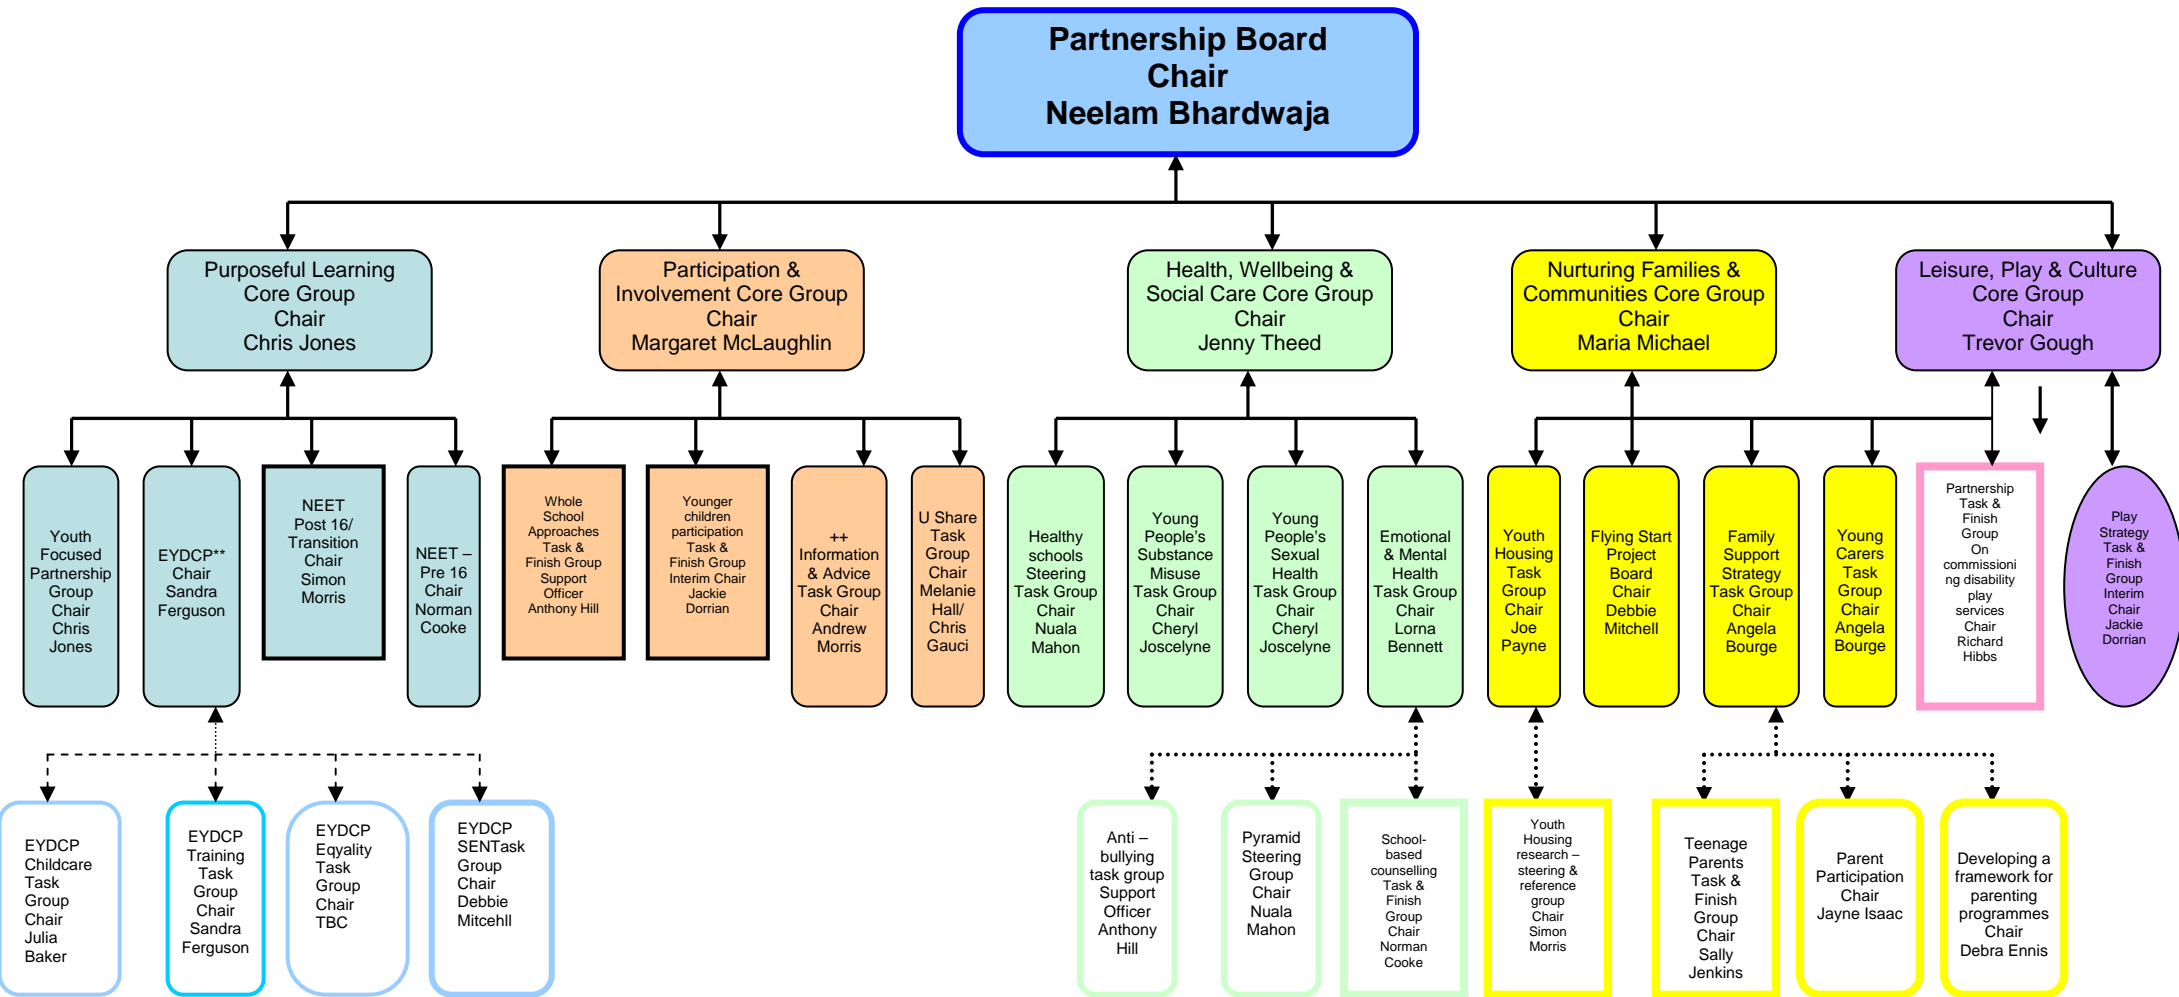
Partnership Board
Chair
Neelam Bhardwaja

Purposeful Learning Core Group
Chair
Chris Jones

Participation & Involvement Core Group
Chair
Margaret McLaughlin

Health, Wellbeing & Social Care Core Group
Chair
Jenny Theed

Nurturing Families & Communities Core Group
Chair
Maria Michael

Leisure, Play & Culture Core Group
Chair
Trevor Gough

Youth Focused Partnership Group Chair Chris Jones

EYDCP** Chair Sandra Ferguson

NEET Post 16/ Transition Chair Simon Morris

NEET – Pre 16 Chair Norman Cooke

Whole School Approaches Task & Finish Group Support Officer Anthony Hill

Younger children participation Task & Finish Group Interim Chair Jackie Dorrian

++ Information & Advice Task Group Chair Andrew Morris

U Share Task Group Chair Melanie Hall/ Chris Gauci

Healthy schools Steering Task Group Chair Nuala Mahon

Young People's Substance Misuse Task Group Chair Cheryl Joscelyne

Young People's Sexual Health Task Group Chair Cheryl Joscelyne

Emotional & Mental Health Task Group Chair Lorna Bennett

Youth Housing Task Group Chair Joe Payne

Flying Start Project Board Chair Debbie Mitchell

Family Support Strategy Task Group Chair Angela Bourge

Young Carers Task Group Chair Angela Bourge

Partnership Task & Finish Group On commissioning disability play services Chair Richard Hibbs

Play Strategy Task & Finish Group Interim Chair Jackie Dorrian

EYDCP Childcare Task Group Chair Julia Baker

EYDCP Training Task Group Chair Sandra Ferguson

EYDCP Eqyality Task Group Chair TBC

EYDCP SENTask Group Chair Debbie Mitcehll

Anti – bullying task group Support Officer Anthony Hill

Pyramid Steering Group Chair Nuala Mahon

School-based counselling Task & Finish Group Chair Norman Cooke

Youth Housing research – steering & reference group Chair Simon Morris

Teenage Parents Task & Finish Group Chair Sally Jenkins

Parent Participation Chair Jayne Isaac

Developing a framework for parenting programmes Chair Debra Ennis